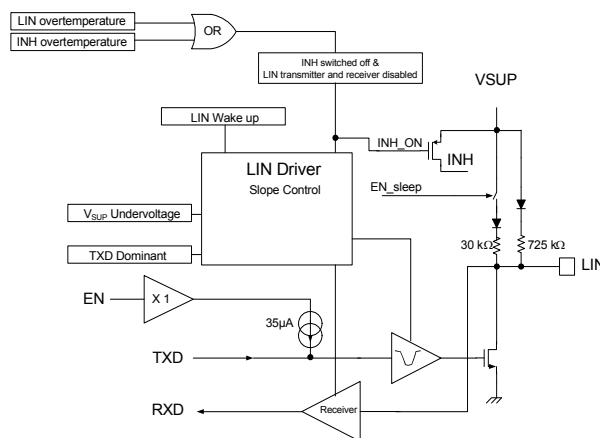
LIN overtemperature
INH overtemperature
OR
INH switched off & LIN transmitter and receiver disabled
VSUP
LIN Wake up
LIN Driver
Slope Control
INH_ON
INH
EN_sleep
$V_{SUP}$ Undervoltage
TXD Dominant
30 kΩ
725 kΩ
LIN
EN
X 1
35µA
TXD
RXD
Receiver